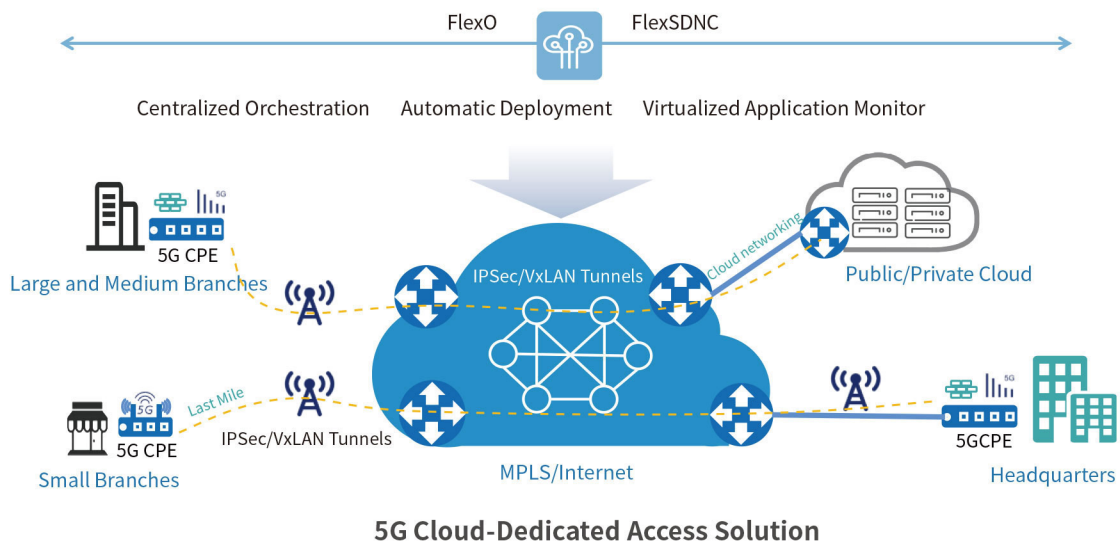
FlexO FlexSDNC

Centralized Orchestration Automatic Deployment Virtualized Application Monitor

5G

5G CPE

Large and Medium Branches

IPSec/VxLAN Tunnels

Cloud networking

Public/Private Cloud

5G

5G CPE

Last Mile

IPSec/VxLAN Tunnels

Small Branches

MPLS/Internet

5G

5GCPE

Headquarters

5G Cloud-Dedicated Access Solution